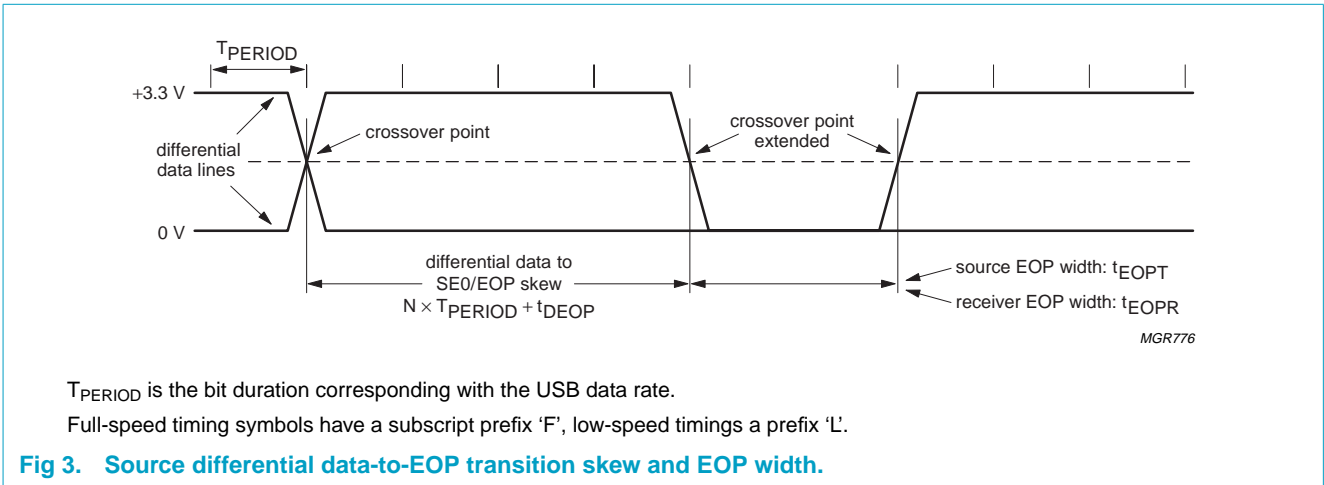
$T_{PERIOD}$

+3.3 V

differential data lines

crossover point

crossover point extended

0 V

differential data to SE0/EOP skew $N \times T_{PERIOD} + t_{DEOP}$

source EOP width: $t_{EOPT}$

receiver EOP width: $t_{EOPR}$

MGR776

$T_{PERIOD}$ is the bit duration corresponding with the USB data rate.

Full-speed timing symbols have a subscript prefix ‘F’, low-speed timings a prefix ‘L’.

Fig 3. Source differential data-to-EOP transition skew and EOP width.